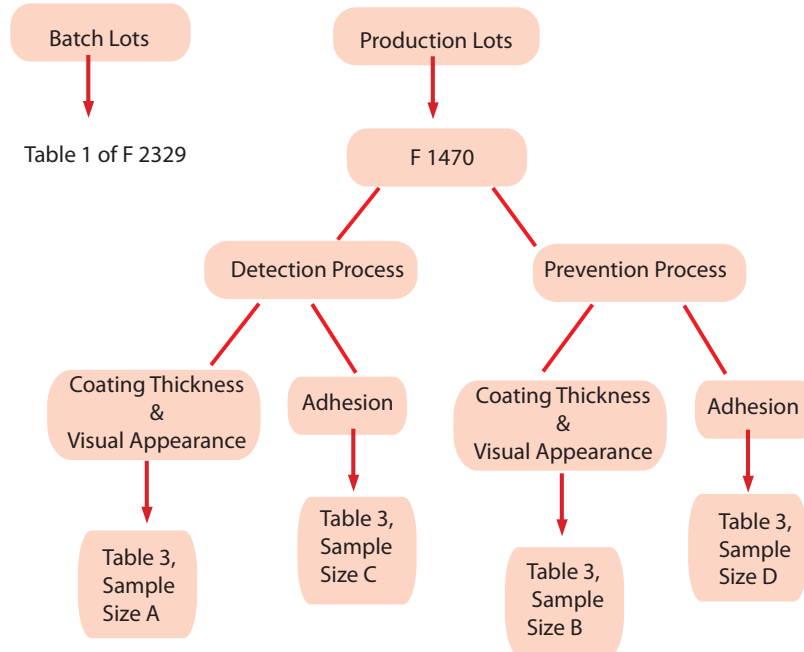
Batch Lots

Table 1 of F 2329

Production Lots

F 1470

Detection Process

Prevention Process

Coating Thickness & Visual Appearance

Adhesion

Coating Thickness & Visual Appearance

Adhesion

Table 3, Sample Size A

Table 3, Sample Size C

Table 3, Sample Size B

Table 3, Sample Size D